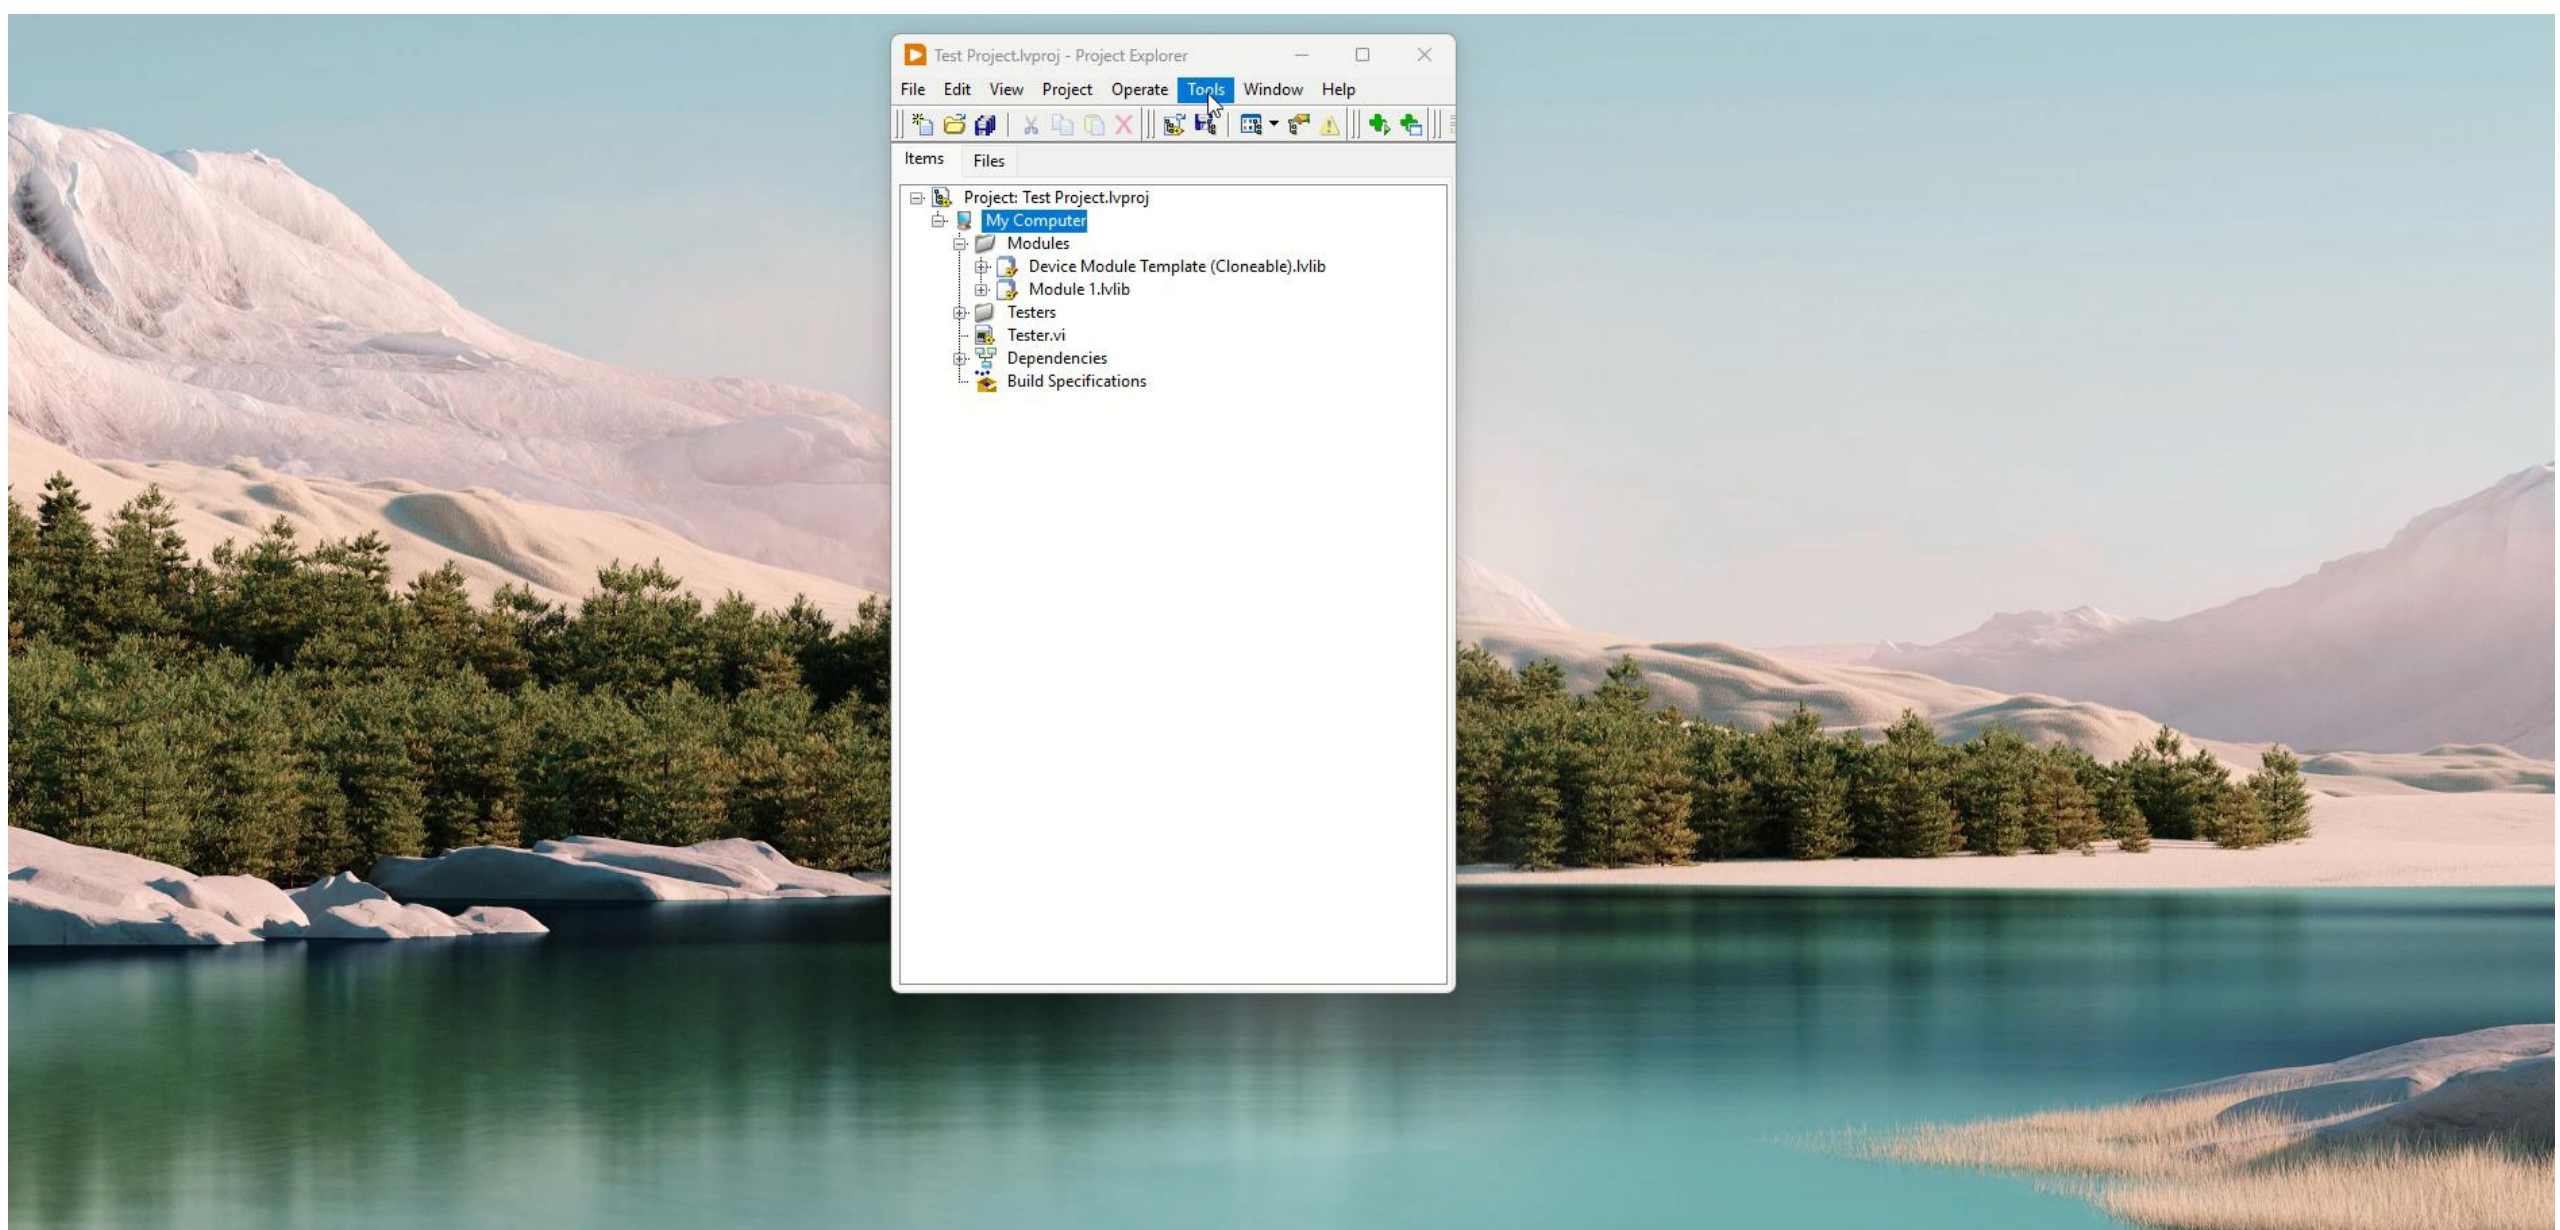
Test Project.lvproj - Project Explorer

File Edit View Project Operate Tools Window Help

Items Files

Project: Test Project.lvproj
My Computer
Modules
Device Module Template (Cloneable).lvlib
Module 1.lvlib
Testers
Tester.vi
Dependencies
Build Specifications